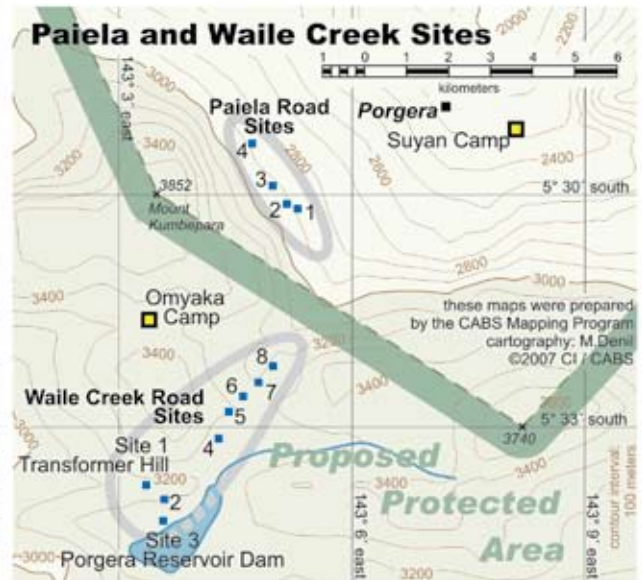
Paiela and Waile Creek Sites

1 0 1 2 3 4 5 6
kilometers

143° 3' east

Paiela Road Sites

Porgera

Suyan Camp

4
3
2 1

3852
Mount Kumbepara

5° 30' south

3400
3200
2800
2600
2400
2000
2200

Omyaka Camp

these maps were prepared by the CABS Mapping Program
cartography: M.Denil
©2007 CI / CABS

8
6 7
5
4

Waile Creek Road Sites

Site 1 Transformer Hill

2

Site 3 Porgera Reservoir Dam

5° 33' south

3740

Proposed Protected Area

143° 6' east

143° 9' east

contour interval: 100 meters

3400
3200
3000
3600